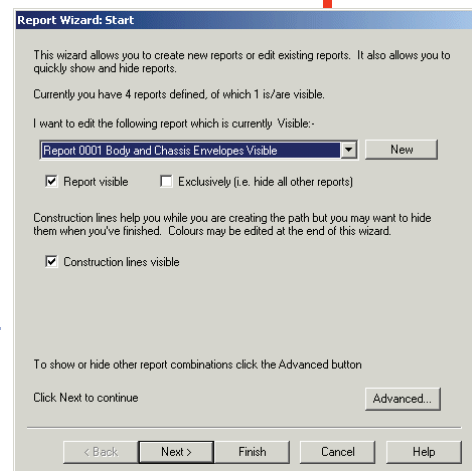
Report Wizard: Start

This wizard allows you to create new reports or edit existing reports. It also allows you to quickly show and hide reports.

Currently you have 4 reports defined, of which 1 is/are visible.

I want to edit the following report which is currently Visible:-

Report 0001 Body and Chassis Envelopes Visible

New

Report visible

Exclusively (i.e. hide all other reports)

Construction lines help you while you are creating the path but you may want to hide them when you've finished. Colours may be edited at the end of this wizard.

Construction lines visible

To show or hide other report combinations click the Advanced button

Click Next to continue

Advanced...

< Back

Next >

Finish

Cancel

Help